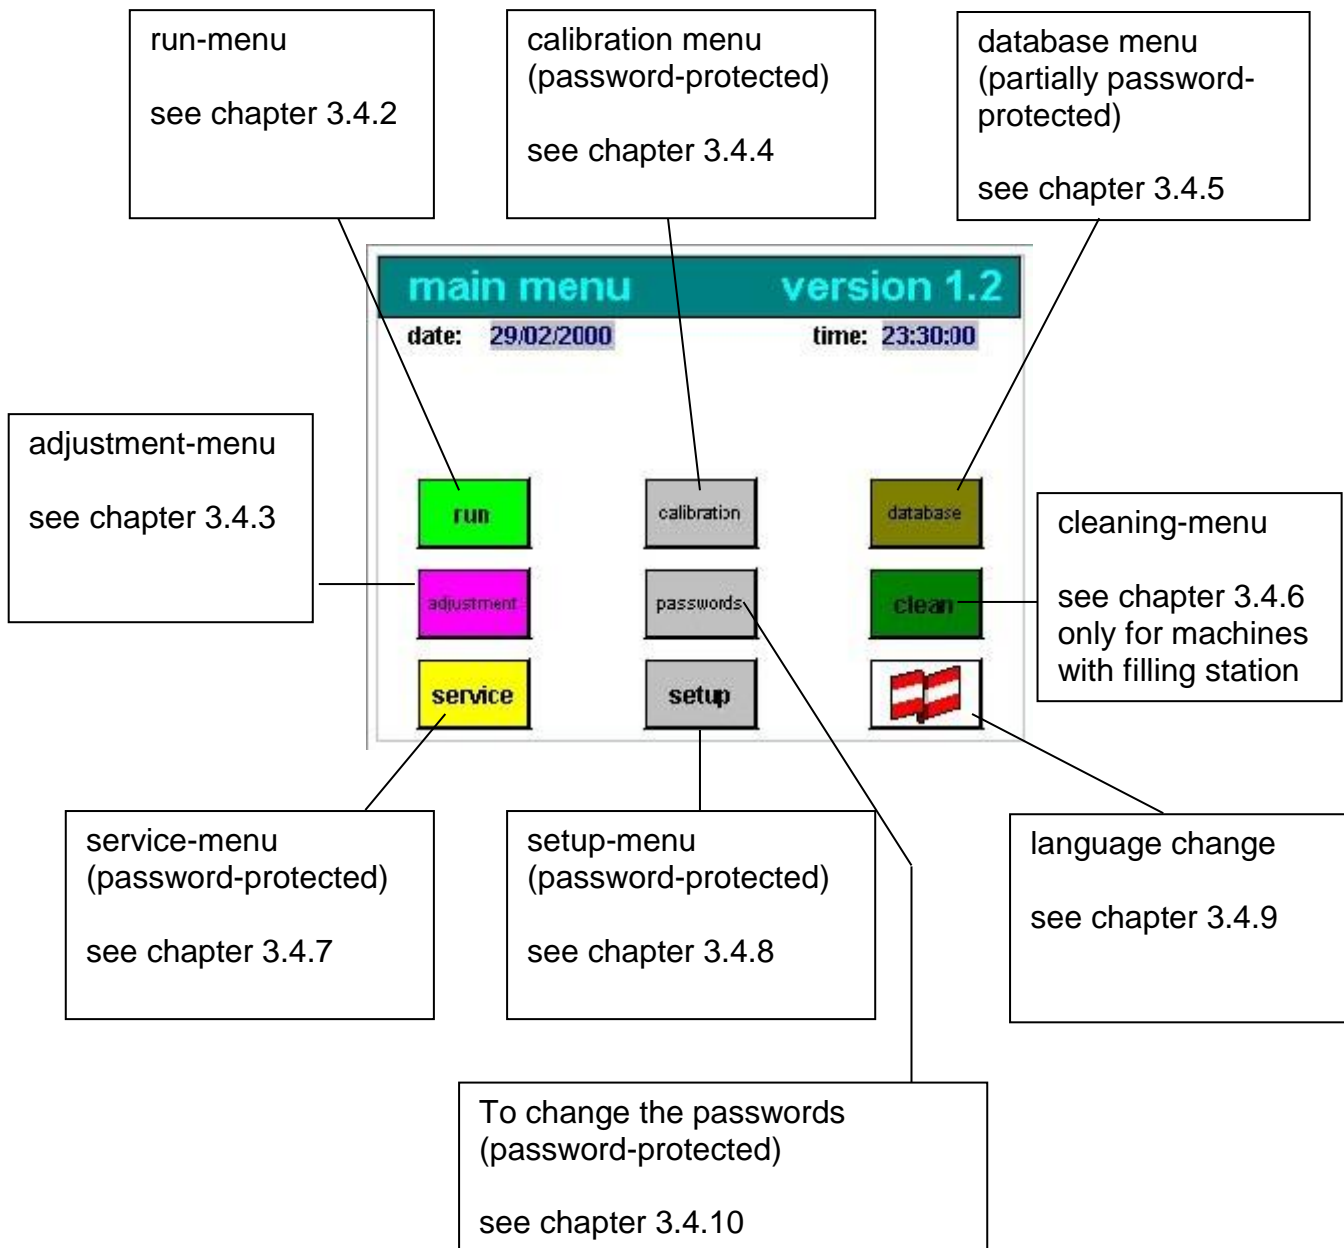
run-menu

see chapter 3.4.2

calibration menu (password-protected)

see chapter 3.4.4

database menu (partially password-protected)

see chapter 3.4.5

main menu version 1.2

date: 29/02/2000 time: 23:30:00

adjustment-menu

see chapter 3.4.3

run

calibration

database

cleaning-menu

see chapter 3.4.6 only for machines with filling station

adjustment

passwords

clean

service

setup

service-menu (password-protected)

see chapter 3.4.7

setup-menu (password-protected)

see chapter 3.4.8

language change

see chapter 3.4.9

To change the passwords (password-protected)

see chapter 3.4.10